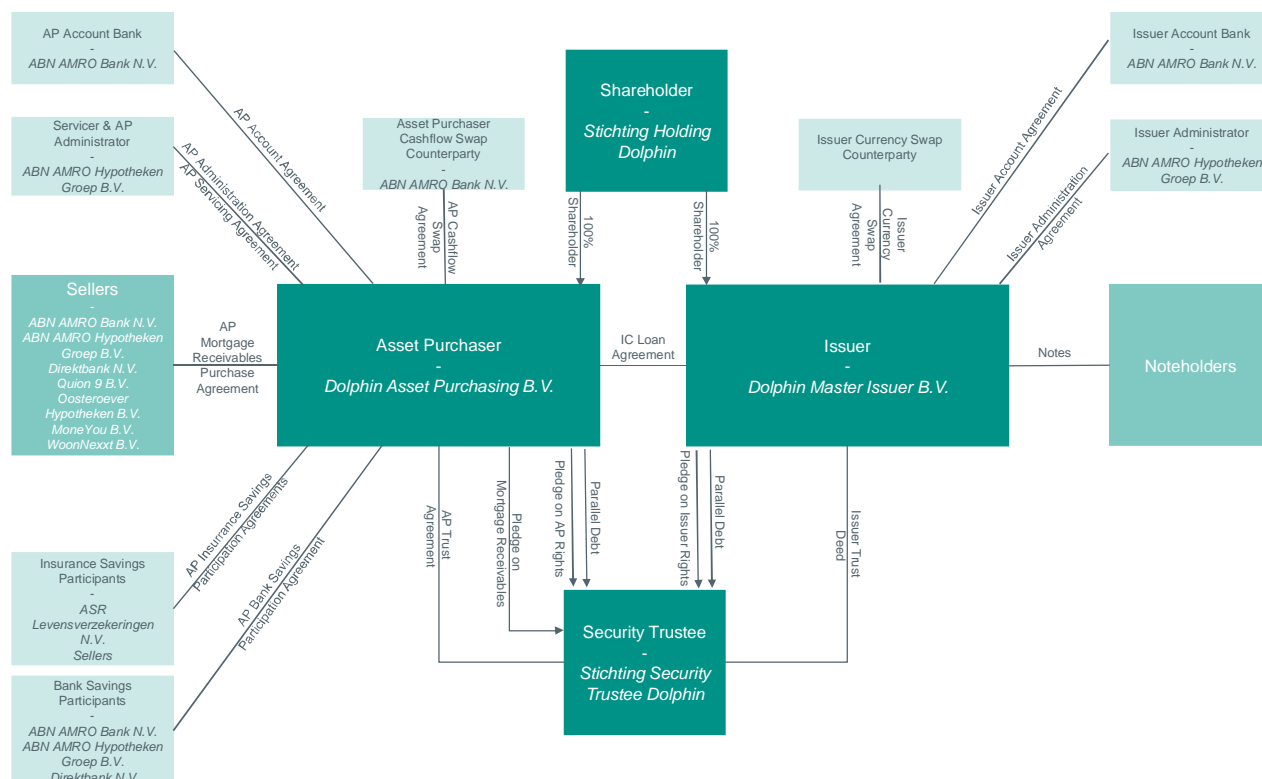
AP Account Bank
-
ABN AMRO Bank N.V.

Servicer & AP Administrator
-
ABN AMRO Hypotheken Groep B.V.

Sellers
-
ABN AMRO Bank N.V.
ABN AMRO Hypotheken Groep B.V.
Direktbank N.V.
Quion 9 B.V.
Oosteroever Hypotheken B.V.
MoneYou B.V.
WoonNexxt B.V.

Insurance Savings Participants
-
ASR Levensverzekeringen N.V.
Sellers

Bank Savings Participants
-
ABN AMRO Bank N.V.
ABN AMRO Hypotheken Groep B.V.
Direktbank N.V.

AP Account Agreement

AP Administration Agreement
AP Servicing Agreement

Asset Purchaser Cashflow Swap Counterparty
-
ABN AMRO Bank N.V.

AP Cashflow Swap Agreement

Shareholder
-
Stichting Holding Dolphin

100% Shareholder

100% Shareholder

Issuer Currency Swap Counterparty

Issuer Currency Swap Agreement

Issuer Account Bank
-
ABN AMRO Bank N.V.

Issuer Account Agreement

Issuer Administrator
-
ABN AMRO Hypotheken Groep B.V.

Issuer Administration Agreement

AP Mortgage Receivables Purchase Agreement

Asset Purchaser
-
Dolphin Asset Purchasing B.V.

IC Loan Agreement

Issuer
-
Dolphin Master Issuer B.V.

Notes

Noteholders

AP Insurance Savings Participation Agreements

AP Bank Savings Participation Agreement

AP Trust Agreement

Pledge on Mortgage Receivables

Pledge on AP Rights

Parallel Debt

Pledge on Issuer Rights

Parallel Debt

Issuer Trust Deed

Security Trustee
-
Stichting Security Trustee Dolphin